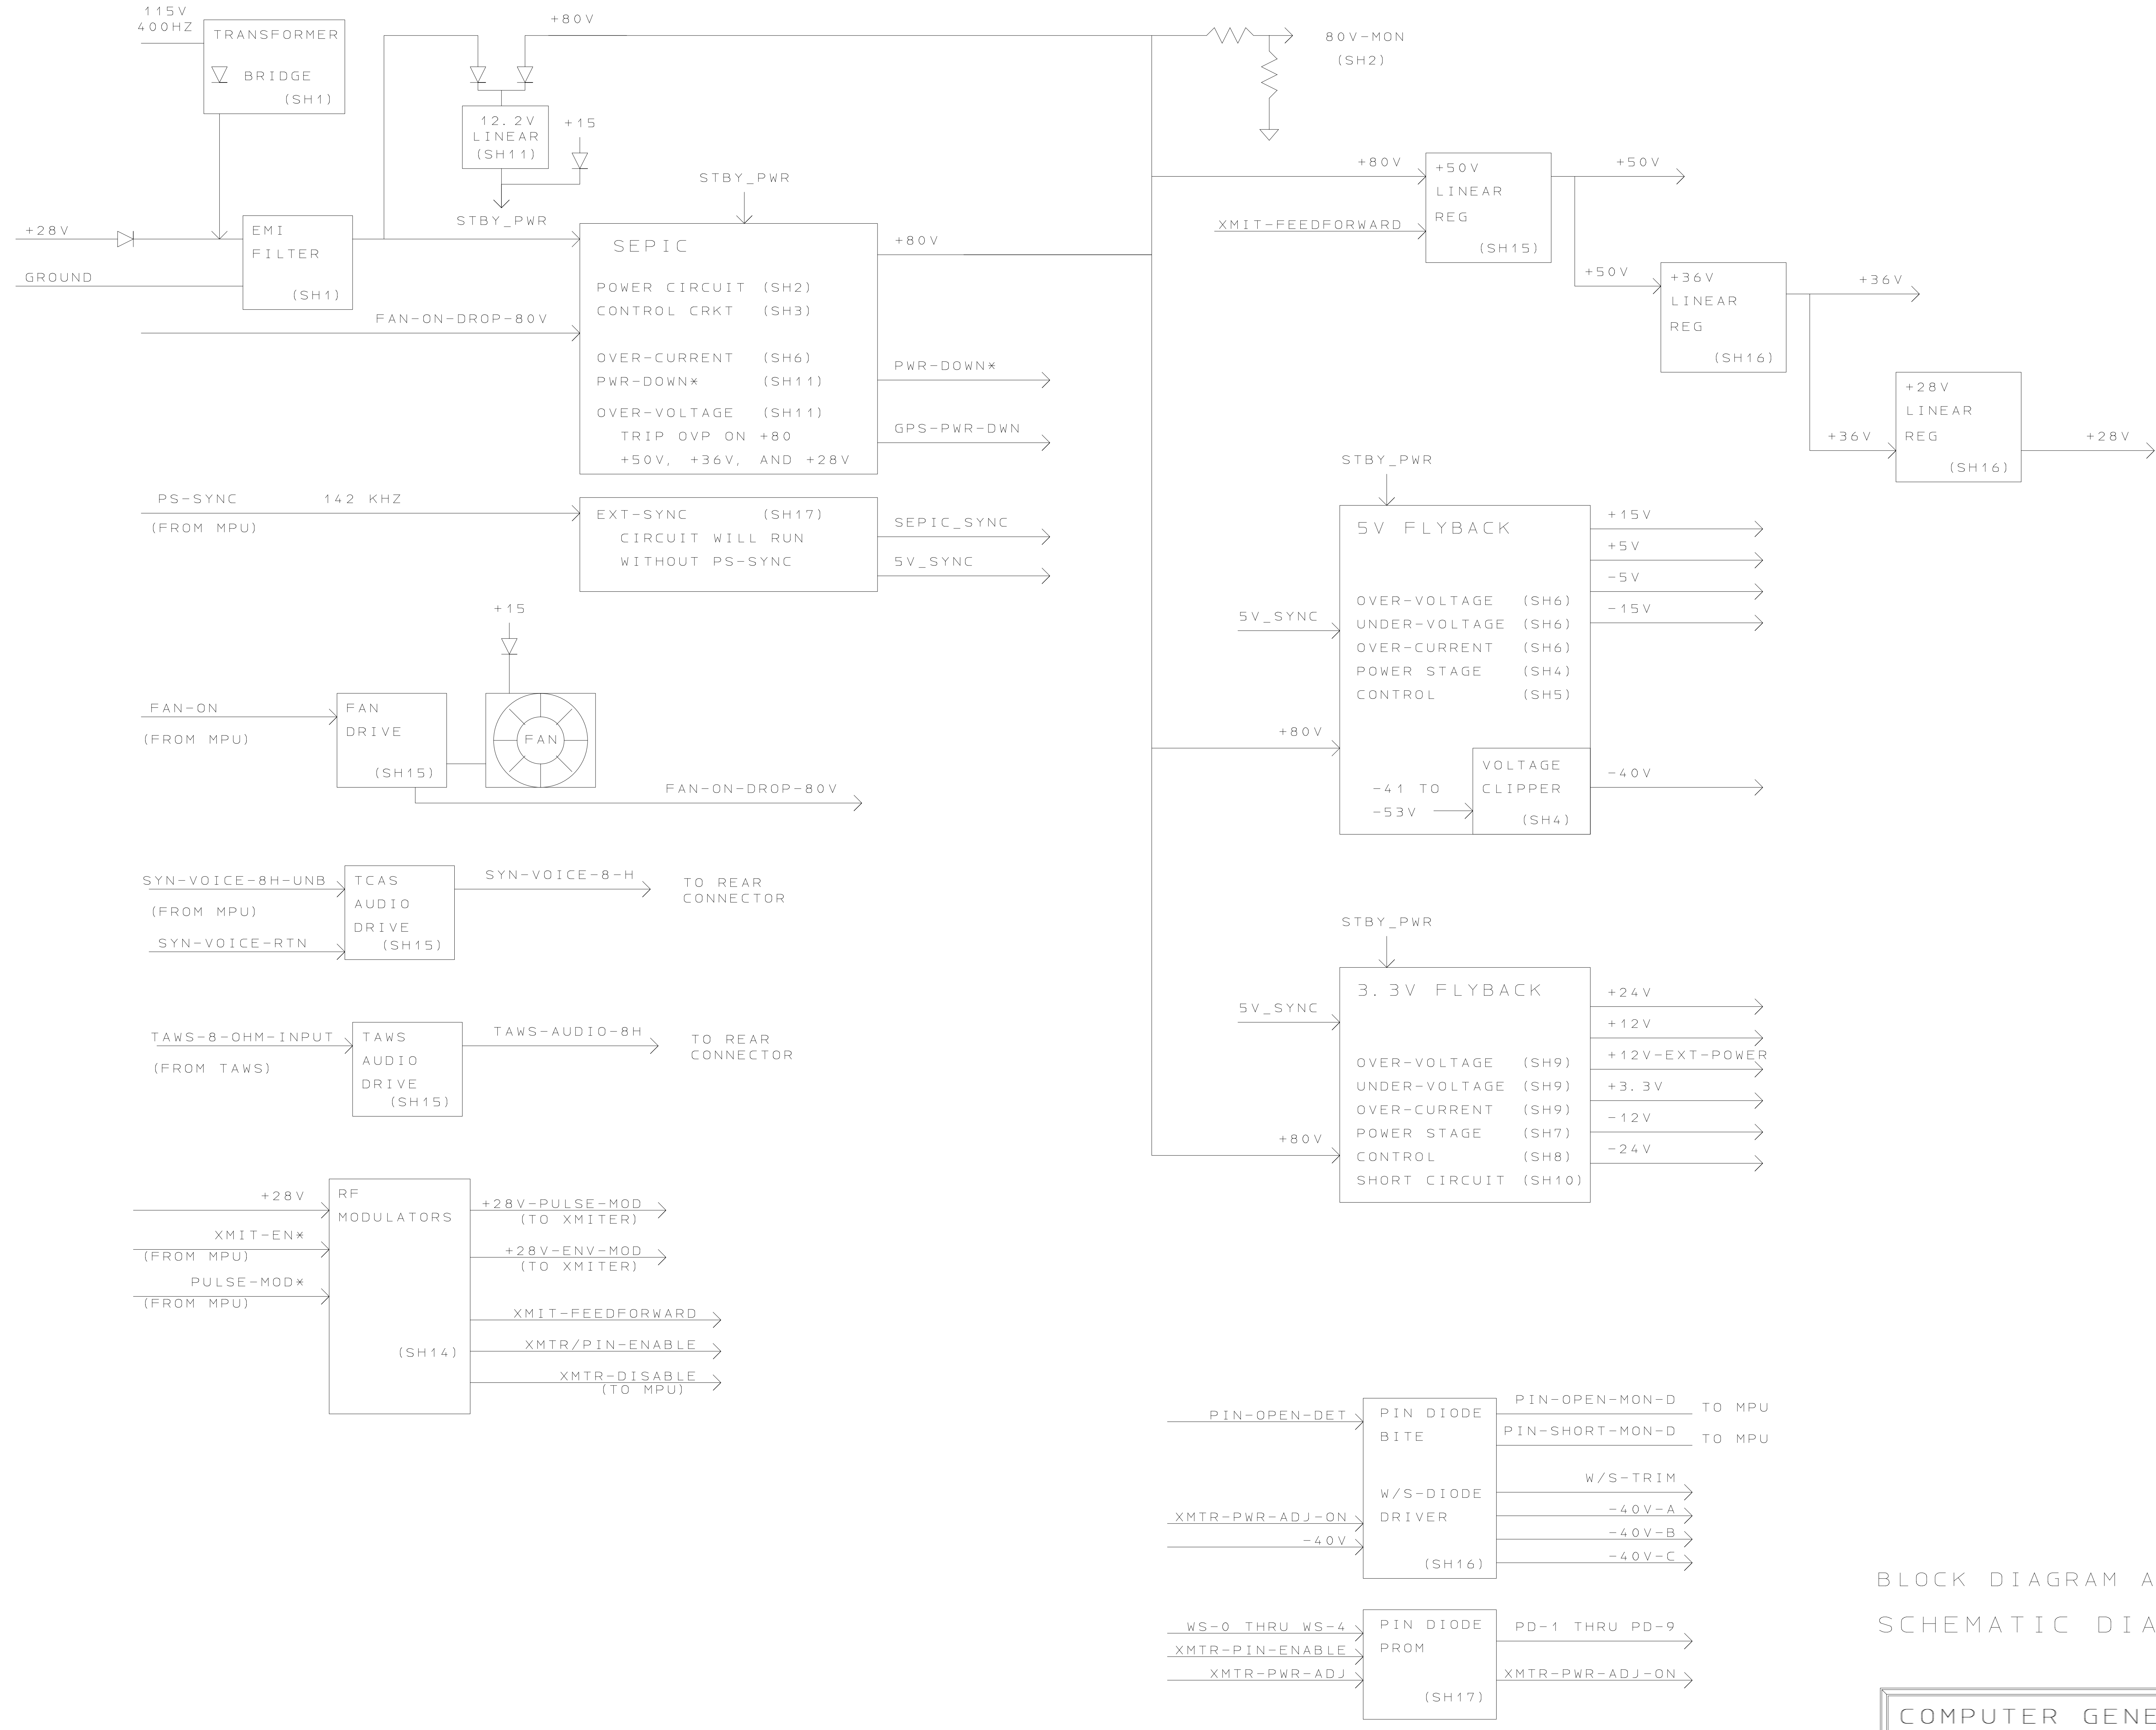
115V
400HZ

TRANSFORMER

BRIDGE
(SH1)

+80V

80V-MON
(SH2)

12.2V
LINEAR
(SH11)

+15

STBY_PWR

+80V

+50V
LINEAR
REG
(SH15)

+50V

XMIT-FEEDFORWARD

STBY_PWR

+28V

EMI
FILTER
(SH1)

GROUND

SEPIC

POWER CIRCUIT (SH2)
CONTROL CRKT (SH3)

OVER-CURRENT (SH6)
PWR-DOWN* (SH11)
OVER-VOLTAGE (SH11)
TRIP OVP ON +80
+50V, +36V, AND +28V

+80V

+50V

+36V
LINEAR
REG
(SH16)

+36V

FAN-ON-DROP-80V

PWR-DOWN*

GPS-PWR-DWN

+28V
LINEAR
REG
(SH16)

+36V

+28V

STBY_PWR

PS-SYNC 142 KHZ
(FROM MPU)

EXT-SYNC (SH17)
CIRCUIT WILL RUN
WITHOUT PS-SYNC

SEPIC_SYNC

5V_SYNC

5V FLYBACK

+15V
+5V
-5V
-15V

5V_SYNC

OVER-VOLTAGE (SH6)
UNDER-VOLTAGE (SH6)
OVER-CURRENT (SH6)
POWER STAGE (SH4)
CONTROL (SH5)

+15

FAN-ON
(FROM MPU)

FAN
DRIVE
(SH15)

FAN

+80V

VOLTAGE
CLIPPER
(SH4)

-41 TO
-53V

-40V

FAN-ON-DROP-80V

SYN-VOICE-8H-UNB
(FROM MPU)
SYN-VOICE-RTN

TCAS
AUDIO
DRIVE
(SH15)

SYN-VOICE-8-H

TO REAR
CONNECTOR

STBY_PWR

3.3V FLYBACK

5V_SYNC

+24V
+12V
+12V-EXT-POWER
+3.3V
-12V
-24V

TAWS-8-OHM-INPUT
(FROM TAWS)

TAWS
AUDIO
DRIVE
(SH15)

TAWS-AUDIO-8H

TO REAR
CONNECTOR

OVER-VOLTAGE (SH9)
UNDER-VOLTAGE (SH9)
OVER-CURRENT (SH9)
POWER STAGE (SH7)
CONTROL (SH8)
SHORT CIRCUIT (SH10)

+80V

+28V
XMIT-EN*
(FROM MPU)
PULSE-MOD*
(FROM MPU)

RF
MODULATORS

(SH14)

+28V-PULSE-MOD
(TO XMITER)
+28V-ENV-MOD
(TO XMITER)
XMIT-FEEDFORWARD
XMTR/PIN-ENABLE
XMTR-DISABLE
(TO MPU)

PIN-OPEN-DET

PIN DIODE
BITE

W/S-DIODE
DRIVER

(SH16)

PIN-OPEN-MON-D TO MPU
PIN-SHORT-MON-D TO MPU

W/S-TRIM
-40V-A
-40V-B
-40V-C

XMTR-PWR-ADJ-ON
-40V

BLOCK DIAGRAM A
SCHEMATIC DIA

WS-0 THRU WS-4
XMTR-PIN-ENABLE
XMTR-PWR-ADJ

PIN DIODE
PROM
(SH17)

PD-1 THRU PD-9
XMTR-PWR-ADJ-ON

COMPUTER GENE